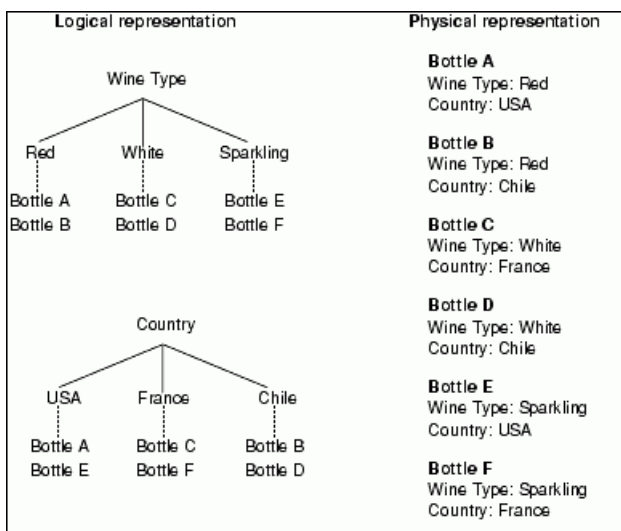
Logical representation

Wine Type

Red
Bottle A
Bottle B

White
Bottle C
Bottle D

Sparkling
Bottle E
Bottle F

Country

USA
Bottle A
Bottle E

France
Bottle C
Bottle F

Chile
Bottle B
Bottle D

Physical representation

Bottle A
Wine Type: Red
Country: USA

Bottle B
Wine Type: Red
Country: Chile

Bottle C
Wine Type: White
Country: France

Bottle D
Wine Type: White
Country: Chile

Bottle E
Wine Type: Sparkling
Country: USA

Bottle F
Wine Type: Sparkling
Country: France